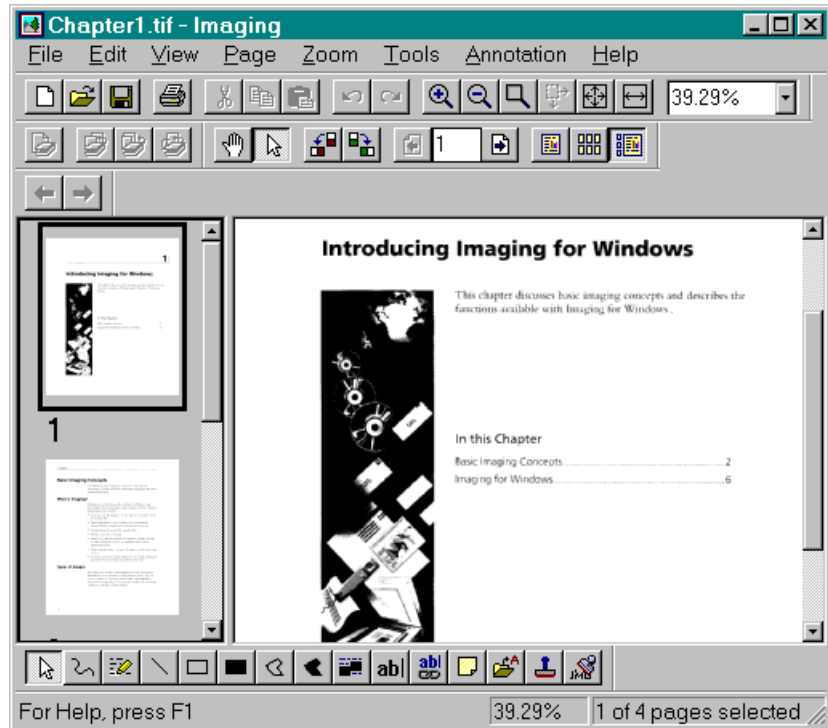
Chapter1.tif - Imaging

File Edit View Page Zoom Tools Annotation Help

39.29%

1

1

Introducing Imaging for Windows

This chapter discusses basic imaging concepts and describes the functions available with Imaging for Windows.

In this Chapter

Basic Imaging Concepts........................................2

Imaging for Windows............................................6

For Help, press F1

39.29%

1 of 4 pages selected